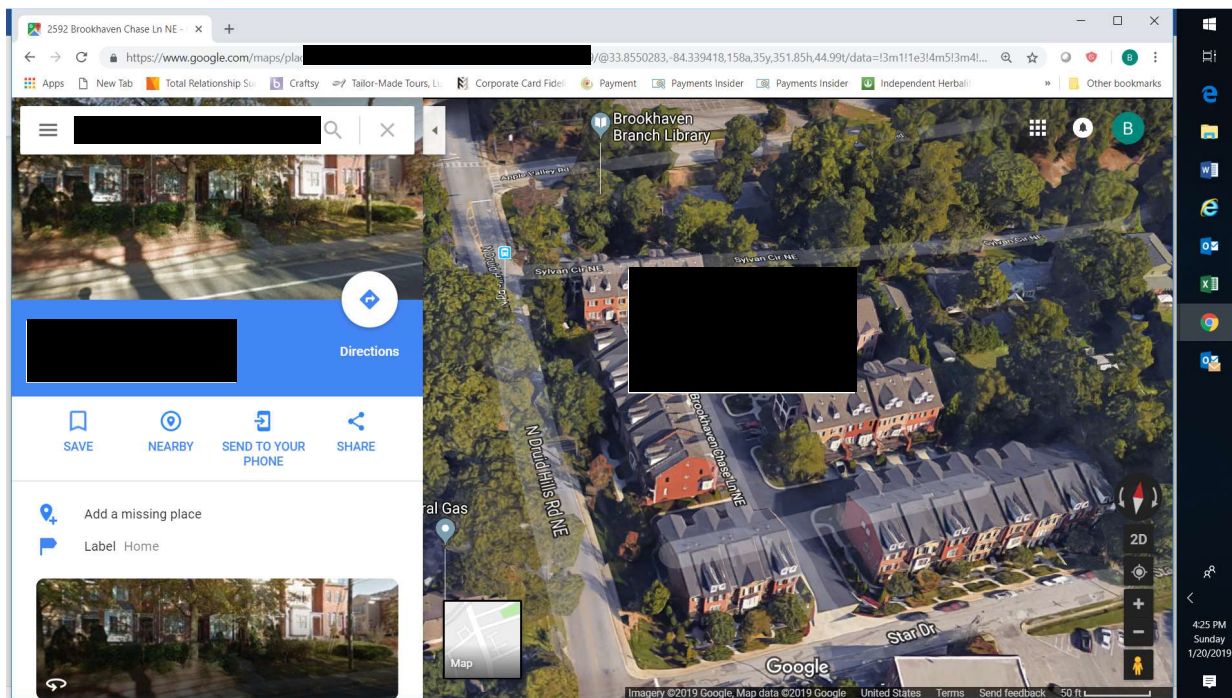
2592 Brookhaven Chase Ln NE - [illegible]

https://www.google.com/maps/pla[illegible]/@33.8550283,-84.339418,158a,35y,351.85h,44.99t/data=!3m1!1e3!4m5!3m4!...

Apps New Tab Total Relationship Su Craftsy Tailor-Made Tours, Lt Corporate Card Fidel Payment Payments Insider Payments Insider Independent Herbalif » Other bookmarks

Directions

SAVE NEARBY SEND TO YOUR PHONE SHARE

Add a missing place

Label Home

Brookhaven Branch Library

Apple Valley Rd

Sylvan Cir NE

Sylvan Cir NE

Sylvan Cir NE

N Druid Hills Rd NE

Brookhaven Chase Ln NE

ral Gas

Star Dr

B

2D

Map

Google

Imagery ©2019 Google, Map data ©2019 Google United States Terms Send feedback 50 ft

4:25 PM
Sunday
1/20/2019